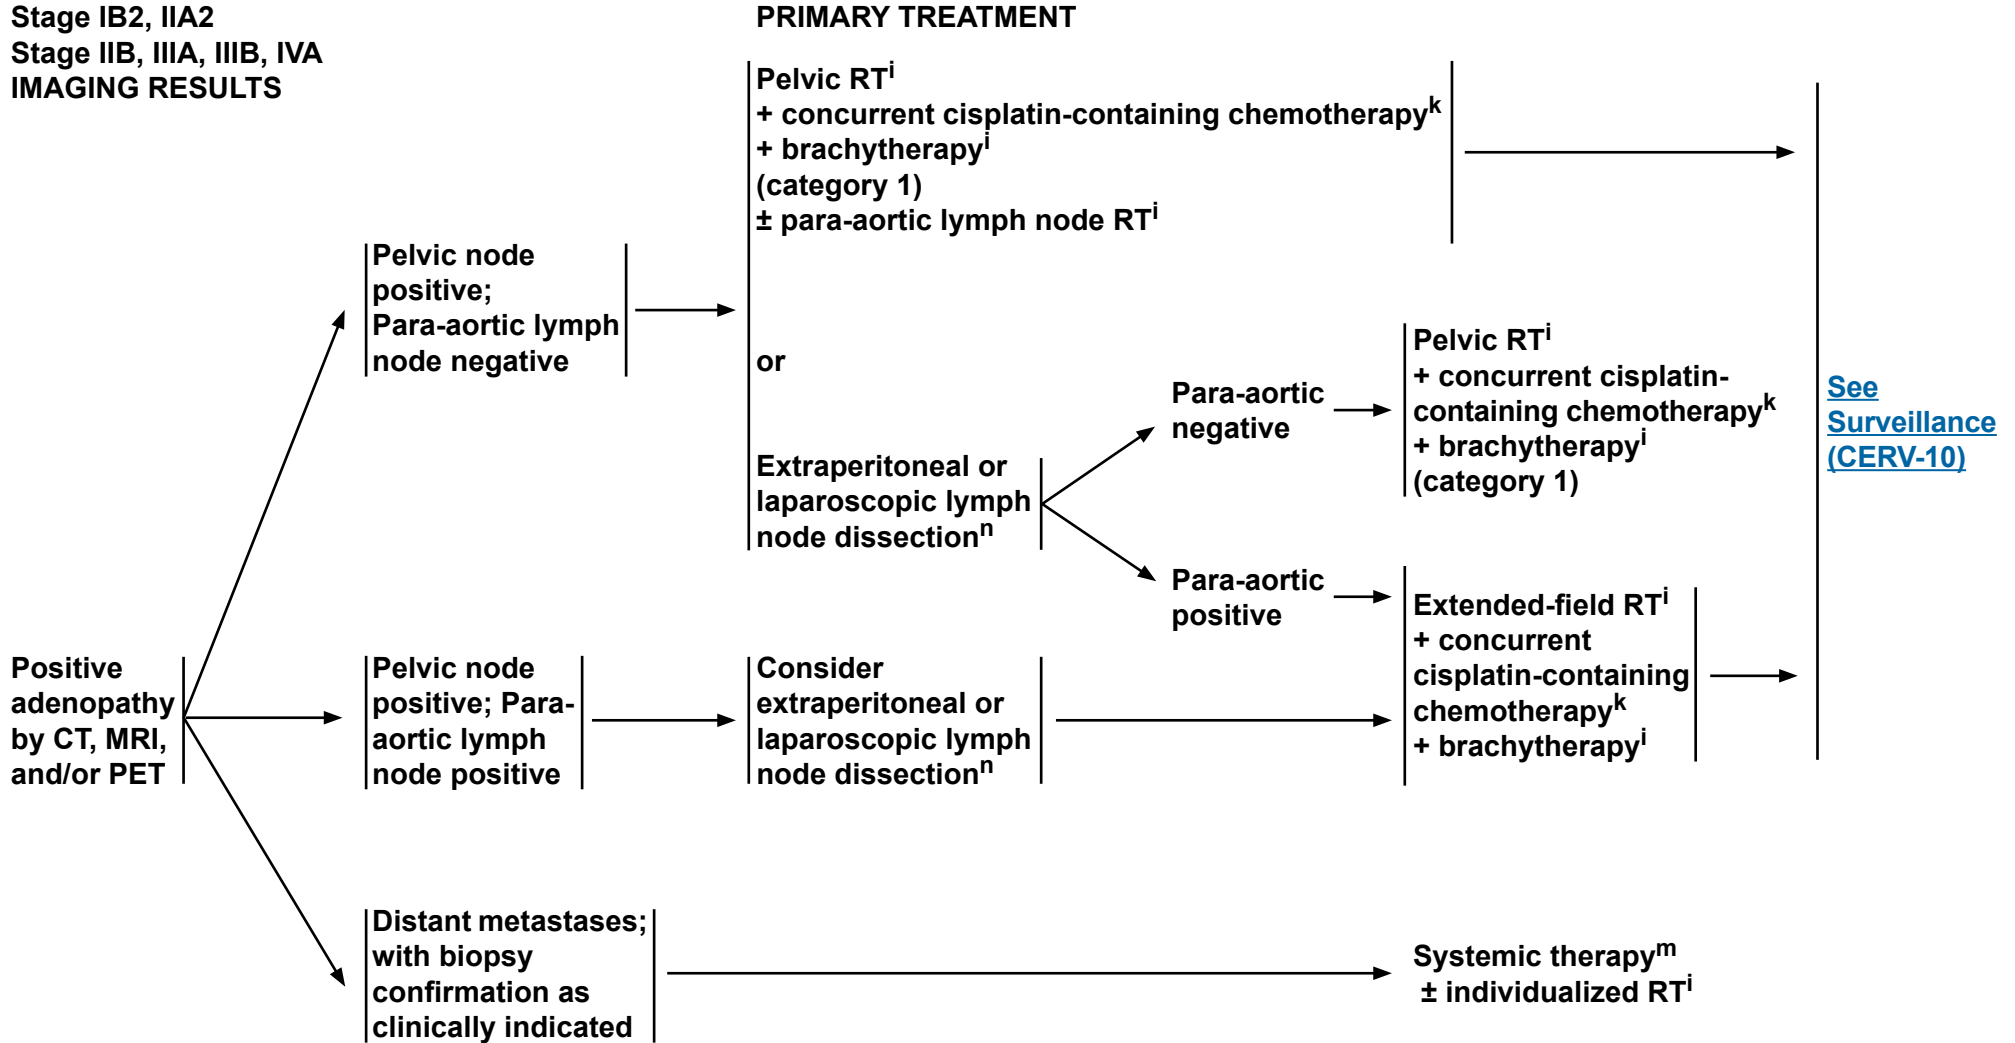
Stage IB2, IIA2
Stage IIB, IIIA, IIIB, IVA
IMAGING RESULTS

PRIMARY TREATMENT

Positive adenopathy by CT, MRI, and/or PET

Pelvic node positive; Para-aortic lymph node negative

Pelvic RT$^{i}$
+ concurrent cisplatin-containing chemotherapy$^{k}$
+ brachytherapy$^{i}$
(category 1)
± para-aortic lymph node RT$^{i}$

or

Extraperitoneal or laparoscopic lymph node dissection$^{n}$

Para-aortic negative

Pelvic RT$^{i}$
+ concurrent cisplatin-containing chemotherapy$^{k}$
+ brachytherapy$^{i}$
(category 1)

Para-aortic positive

Pelvic node positive; Para-aortic lymph node positive

Consider extraperitoneal or laparoscopic lymph node dissection$^{n}$

Extended-field RT$^{i}$
+ concurrent cisplatin-containing chemotherapy$^{k}$
+ brachytherapy$^{i}$

See Surveillance (CERV-10)

Distant metastases; with biopsy confirmation as clinically indicated

Systemic therapy$^{m}$
± individualized RT$^{i}$